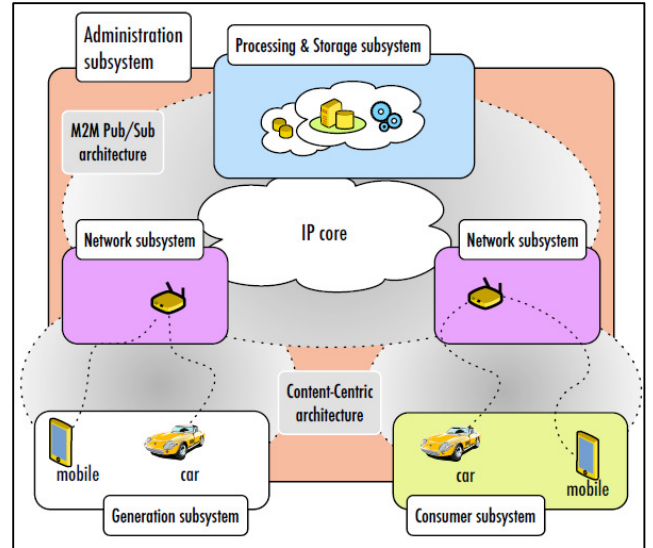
Administration subsystem

Processing & Storage subsystem

M2M Pub/Sub architecture

IP core

Network subsystem

Network subsystem

Content-Centric architecture

mobile

car

car

mobile

Generation subsystem

Consumer subsystem